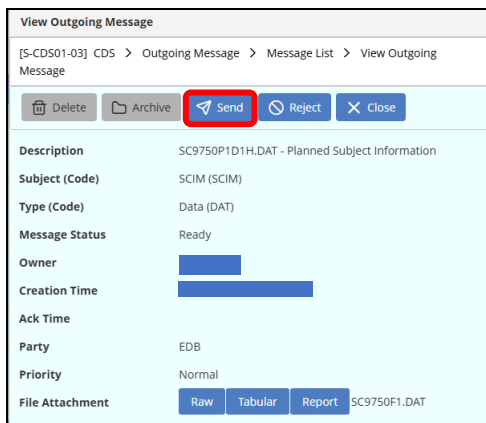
View Outgoing Message

[S-CDS01-03] CDS > Outgoing Message > Message List > View Outgoing Message

Delete Archive Send Reject Close

| | |
|---|---|
| Description | SC9750P1D1H.DAT - Planned Subject Information |
| Subject (Code) | SCIM (SCIM) |
| Type (Code) | Data (DAT) |
| Message Status | Ready |
| Owner | |
| Creation Time | |
| Ack Time | |
| Party | EDB |
| Priority | Normal |
| File Attachment | Raw Tabular Report SC9750F1.DAT |